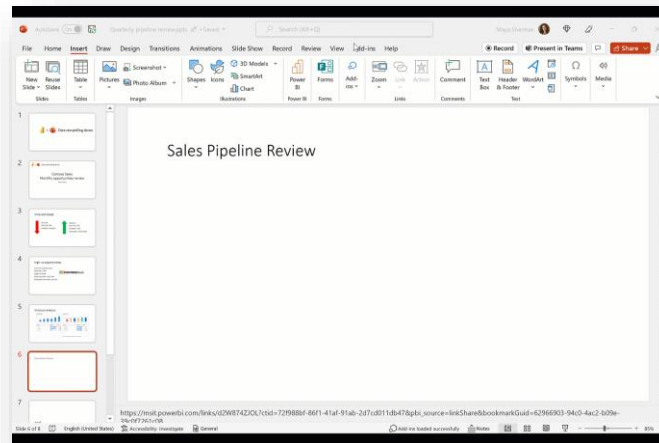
AutoSave Quarterly pipeline review.pptx • Saved Search (Alt+Q) Maya Sharma

File Home Insert Draw Design Transitions Animations Slide Show Record Review View Add-ins Help Record Present in Teams Share

New Slide Reuse Slides Table Pictures Screenshot Photo Album Shapes Icons 3D Models SmartArt Chart Power BI Forms Add-ins Zoom Link Action Comment Text Box Header & Footer WordArt Symbols Media

Slides Tables Images Illustrations Power BI Forms Links Comments Text

1
2
3
4
5
6
7

Sales Pipeline Review

https://msit.powerbi.com/links/d2W874Z3OL?ctid=72f988bf-86f1-41af-91ab-2d7cd011db47&pbi_source=linkShare&bookmarkGuid=62966903-94c0-4ac2-b09e-

Slide 6 of 8 English (United States) Accessibility: Investigate General Add-ins loaded successfully Notes